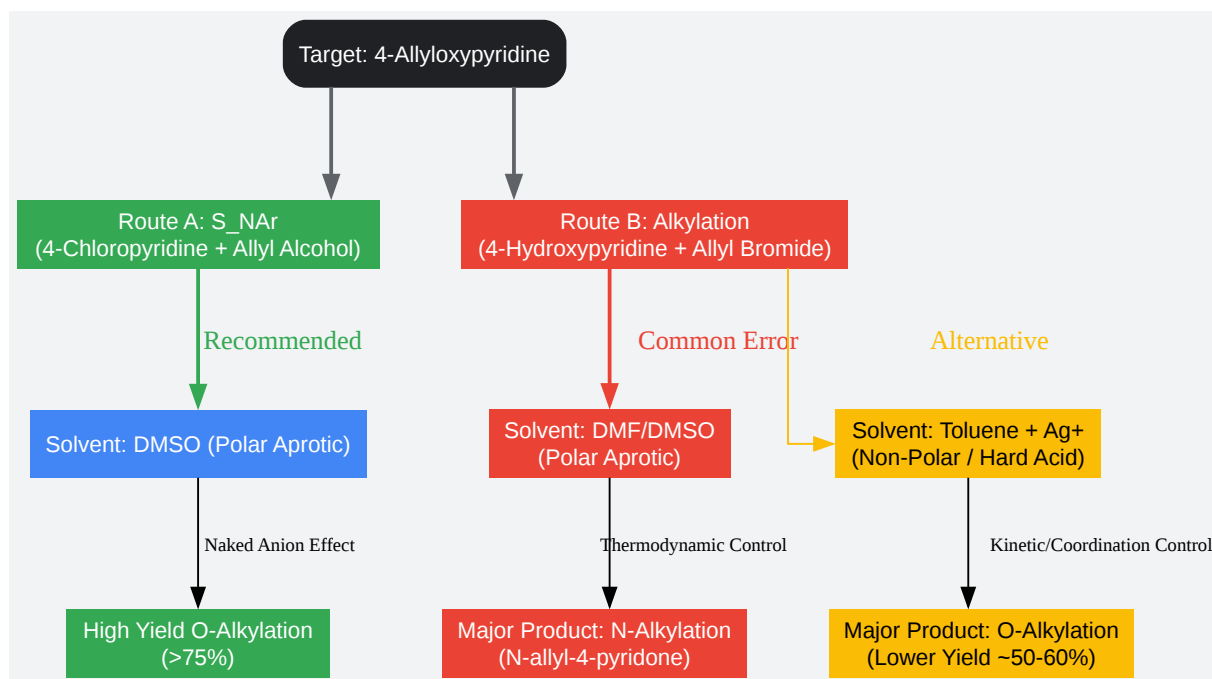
Target: 4-Allyloxypyridine

Route A: S_NAr
(4-Chloropyridine + Allyl Alcohol)

Route B: Alkylation
(4-Hydroxypyridine + Allyl Bromide)

Recommended

Common Error

Alternative

Solvent: DMSO (Polar Aprotic)

Solvent: DMF/DMSO
(Polar Aprotic)

Solvent: Toluene + Ag+
(Non-Polar / Hard Acid)

Naked Anion Effect

Thermodynamic Control

Kinetic/Coordination Control

High Yield O-Alkylation
(>75%)

Major Product: N-Alkylation
(N-allyl-4-pyridone)

Major Product: O-Alkylation
(Lower Yield ~50-60%)